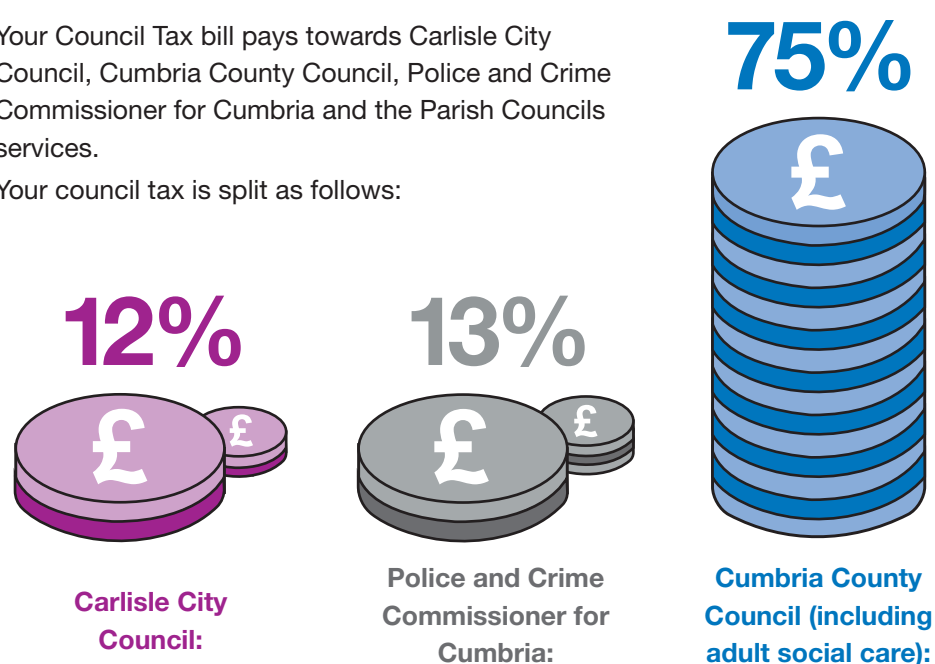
Your Council Tax bill pays towards Carlisle City Council, Cumbria County Council, Police and Crime Commissioner for Cumbria and the Parish Councils services.

Your council tax is split as follows:

75%

£

12%

£ £

13%

£ £

Carlisle City Council:

Police and Crime Commissioner for Cumbria:

Cumbria County Council (including adult social care):